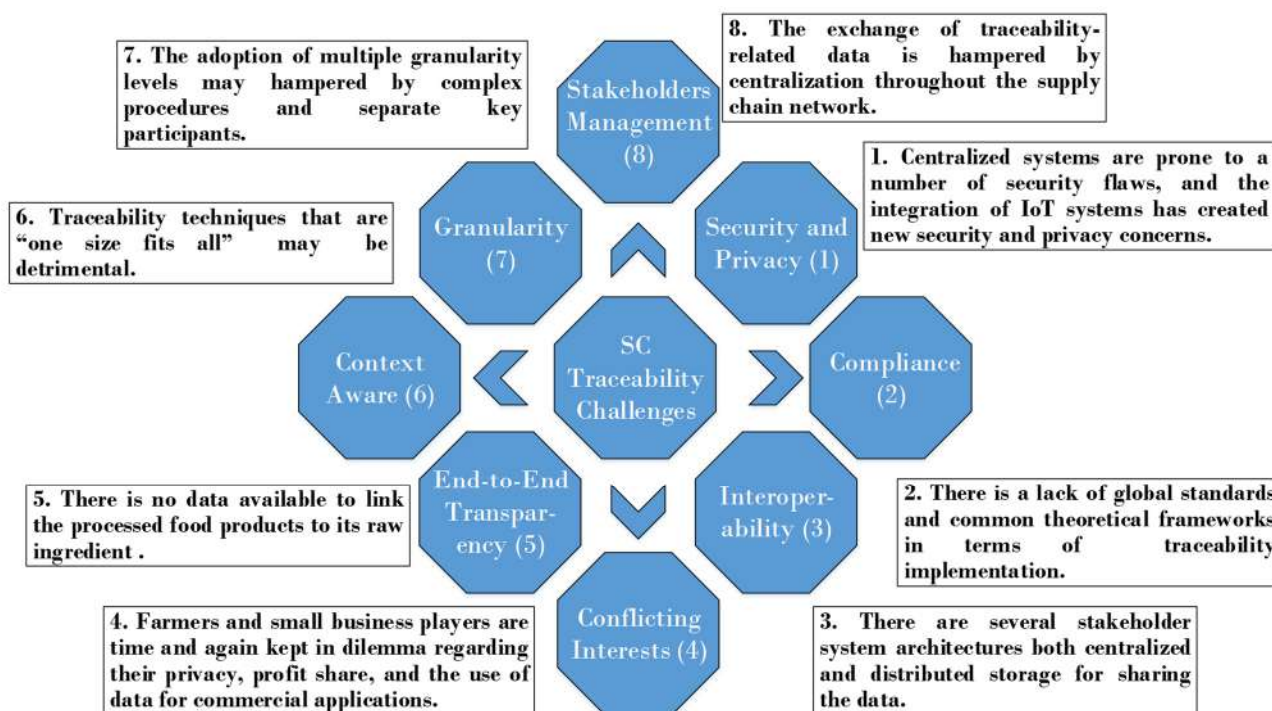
7. The adoption of multiple granularity levels may hampered by complex procedures and separate key participants.

Stakeholders Management (8)

8. The exchange of traceability-related data is hampered by centralization throughout the supply chain network.

1. Centralized systems are prone to a number of security flaws, and the integration of IoT systems has created new security and privacy concerns.

6. Traceability techniques that are "one size fits all" may be detrimental.

Granularity (7)

Security and Privacy (1)

Context Aware (6)

SC Traceability Challenges

Compliance (2)

End-to-End Transparency (5)

Interoperability (3)

5. There is no data available to link the processed food products to its raw ingredient .

2. There is a lack of global standards and common theoretical frameworks in terms of traceability implementation.

Conflicting Interests (4)

4. Farmers and small business players are time and again kept in dilemma regarding their privacy, profit share, and the use of data for commercial applications.

3. There are several stakeholder system architectures both centralized and distributed storage for sharing the data.